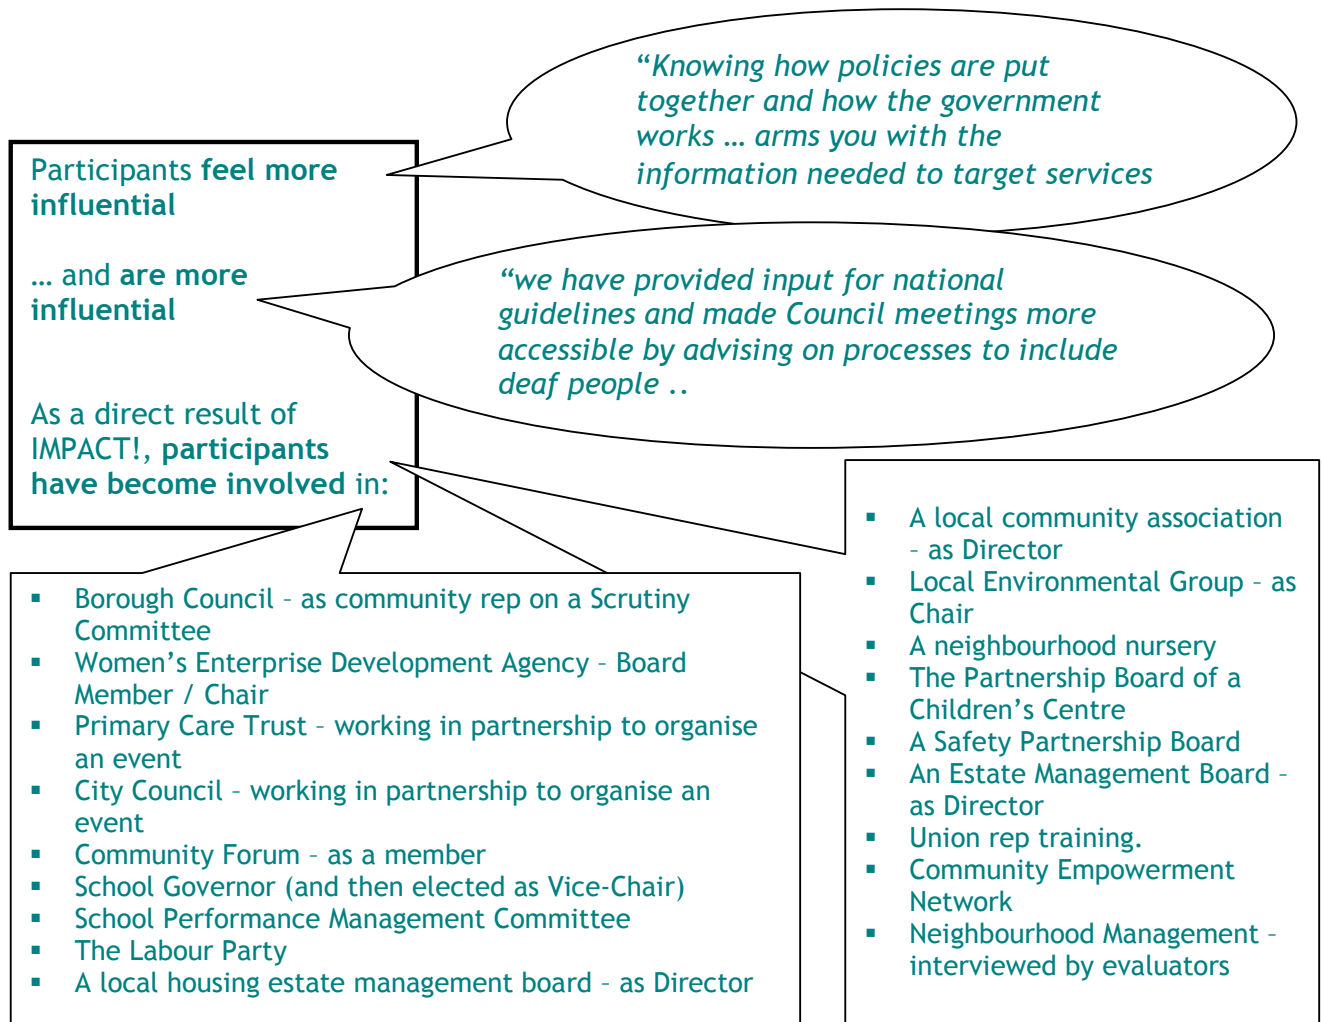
Participants **feel more influential**

… and **are more influential**

As a direct result of IMPACT!, **participants have become involved** in:

"Knowing how policies are put together and how the government works … arms you with the information needed to target services

"we have provided input for national guidelines and made Council meetings more accessible by advising on processes to include deaf people ..

- Borough Council – as community rep on a Scrutiny Committee
- Women's Enterprise Development Agency – Board Member / Chair
- Primary Care Trust – working in partnership to organise an event
- City Council – working in partnership to organise an event
- Community Forum – as a member
- School Governor (and then elected as Vice-Chair)
- School Performance Management Committee
- The Labour Party
- A local housing estate management board – as Director

- A local community association – as Director
- Local Environmental Group – as Chair
- A neighbourhood nursery
- The Partnership Board of a Children's Centre
- A Safety Partnership Board
- An Estate Management Board – as Director
- Union rep training.
- Community Empowerment Network
- Neighbourhood Management – interviewed by evaluators